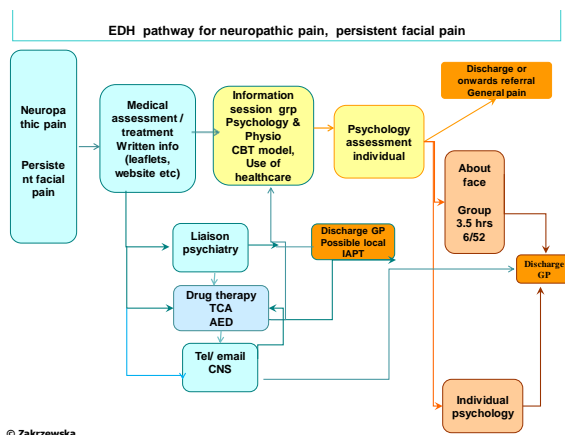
EDH pathway for neuropathic pain, persistent facial pain

Neuropathic pain

Persistent facial pain

Medical assessment / treatment Written info (leaflets, website etc)

Information session grp Psychology & Physio CBT model, Use of healthcare

Psychology assessment individual

Discharge or onwards referral General pain

About face

Group 3.5 hrs 6/52

Liaison psychiatry

Discharge GP Possible local IAPT

Discharge GP

Drug therapy TCA AED

Tel/ email CNS

Individual psychology

© Zakrzewska